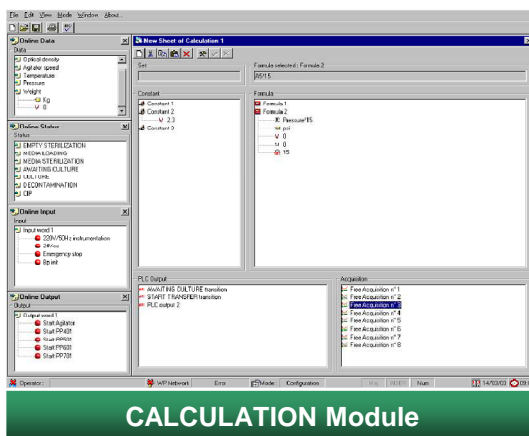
File Edit View Mode Window About...

Online Data
Data
Optical density
Agitator speed
Temperature
Pressure
Weight
Kg
V 0

Online Status
Status
EMPTY STERILIZATION
MEDIA LOADING
MEDIA STERILIZATION
AWAITING CULTURE
CULTURE
DECONTAMINATION
CIP

Online Input
Input
Input word 1
220V/50Hz instrumentation
24Vcc
Emergency stop
By init

Online Output
Output
Output word 1
Start Agitator
Start PP401
Start PP501
Start PP601
Start PP701

New Sheet of Calculation 1

Set
Formula selected : Formula 2
A5/1.5

Constant
Constant 1
Constant 2
V 2.3
Constant 3

Formula
Formula 1
Formula 2
Pressure*15
psi
V 0
0
15

PLC Output
AWAITING CULTURE transition
START TRANSFER transition
PLC output 2

Acquisition
Free Acquisition n° 1
Free Acquisition n° 2
Free Acquisition n° 3
Free Acquisition n° 4
Free Acquisition n° 5
Free Acquisition n° 6
Free Acquisition n° 7
Free Acquisition n° 8

Operator :
WP Network
Error
Mode : Configuration
Num
14/03/03

CALCULATION Module